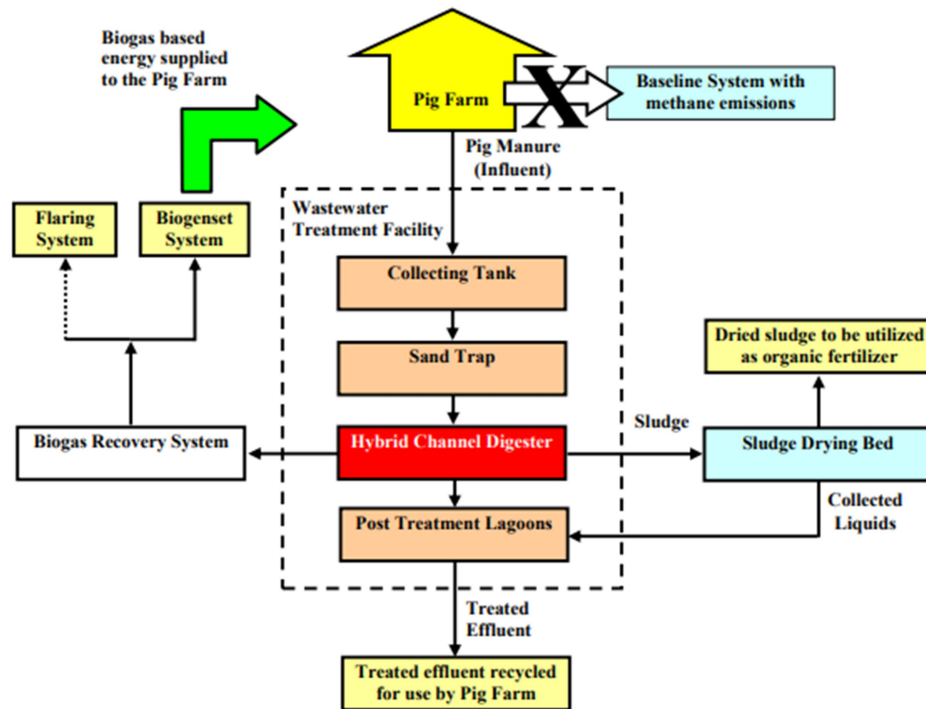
Biogas based energy supplied to the Pig Farm

Pig Farm

X

Baseline System with methane emissions

Pig Manure (Influent)

Flaring System

Biogenset System

Wastewater Treatment Facility

Collecting Tank

Sand Trap

Dried sludge to be utilized as organic fertilizer

Sludge

Biogas Recovery System

Hybrid Channel Digester

Sludge Drying Bed

Collected Liquids

Post Treatment Lagoons

Treated Effluent

Treated effluent recycled for use by Pig Farm